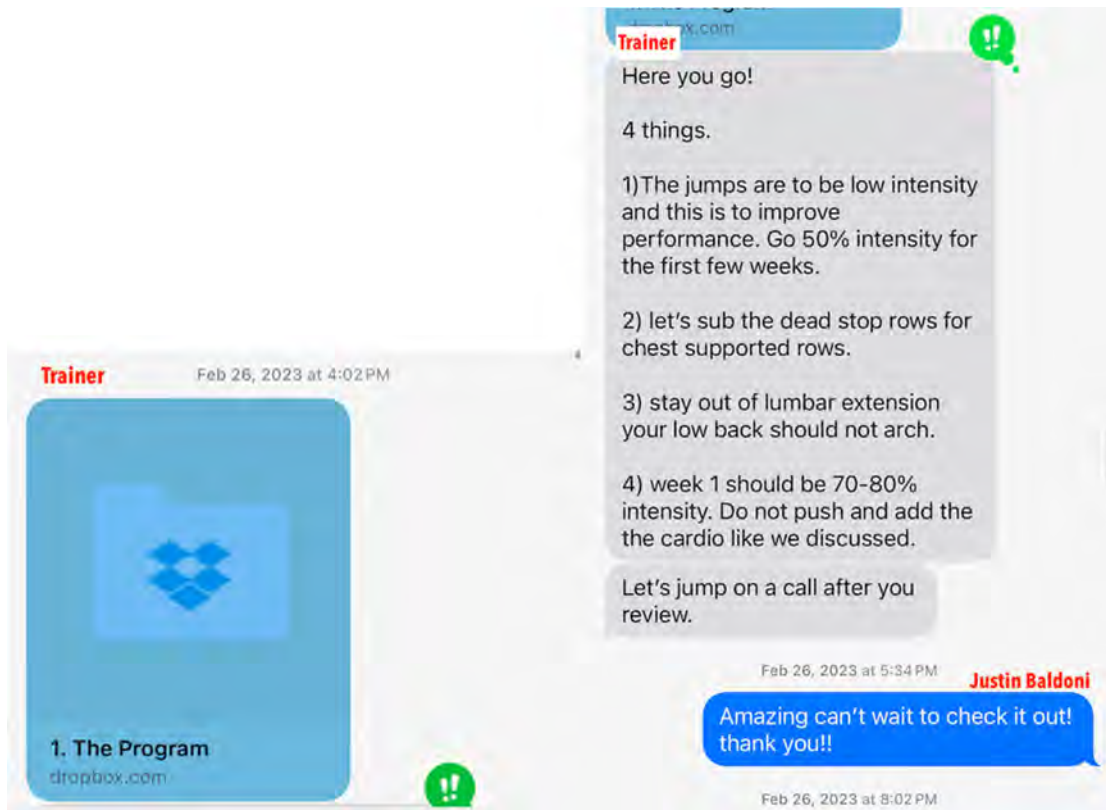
Trainer

Feb 26, 2023 at 4:02 PM

1. The Program
dropbox.com

!!

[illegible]
dropbox.com

Trainer

!!

Here you go!

4 things.

1)The jumps are to be low intensity and this is to improve performance. Go 50% intensity for the first few weeks.

2) let's sub the dead stop rows for chest supported rows.

3) stay out of lumbar extension your low back should not arch.

4) week 1 should be 70-80% intensity. Do not push and add the the cardio like we discussed.

Let's jump on a call after you review.

Feb 26, 2023 at 5:34 PM

Justin Baldoni

Amazing can't wait to check it out! thank you!!

Feb 26, 2023 at 8:02 PM